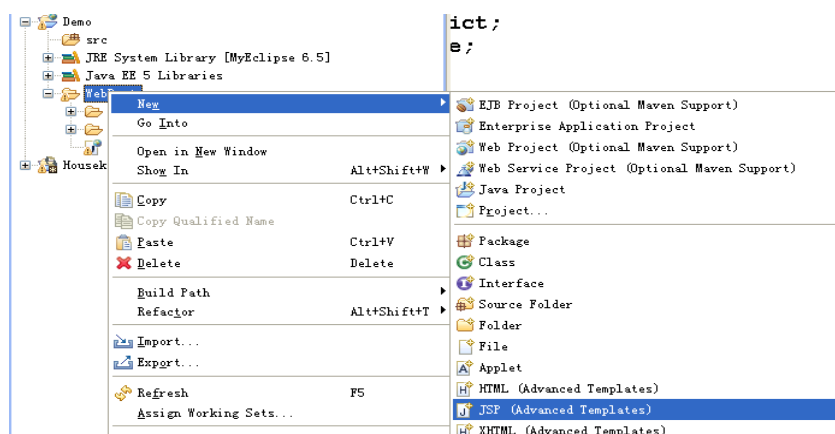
Demo
src
JRE System Library [MyEclipse 6.5]
Java EE 5 Libraries
Web
Housek

ict;
e;

New
Go Into
Open in New Window
Show In Alt+Shift+W
Copy Ctrl+C
Copy Qualified Name
Paste Ctrl+V
Delete Delete
Build Path
Refactor Alt+Shift+T
Import...
Export...
Refresh F5
Assign Working Sets...

EJB Project (Optional Maven Support)
Enterprise Application Project
Web Project (Optional Maven Support)
Web Service Project (Optional Maven Support)
Java Project
Project...
Package
Class
Interface
Source Folder
Folder
File
Applet
HTML (Advanced Templates)
JSP (Advanced Templates)
XHTML (Advanced Templates)